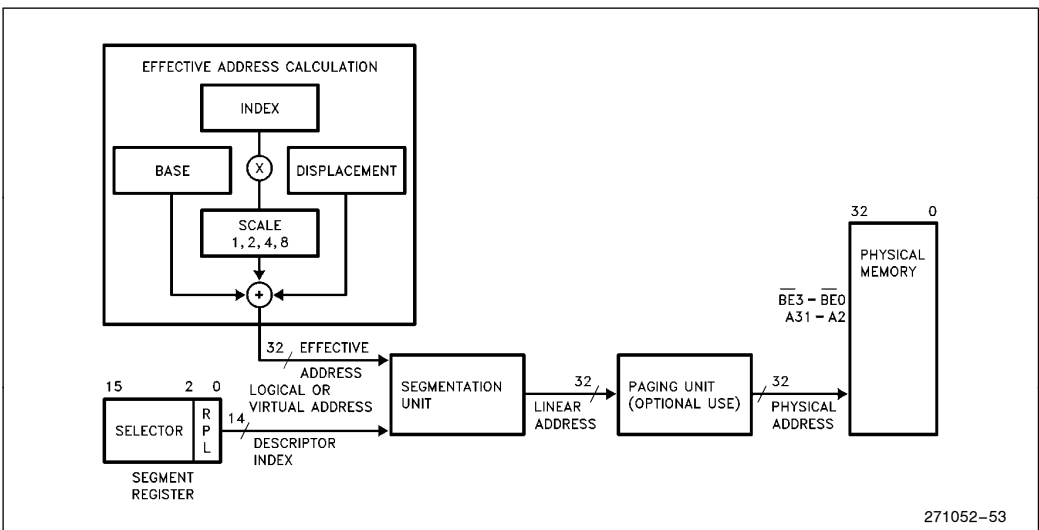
EFFECTIVE ADDRESS CALCULATION

INDEX

BASE

X

DISPLACEMENT

SCALE
1, 2, 4, 8

+

32 EFFECTIVE ADDRESS

15 2 0

LOGICAL OR VIRTUAL ADDRESS

SELECTOR

R P L

14

DESCRIPTOR INDEX

SEGMENT REGISTER

SEGMENTATION UNIT

32

LINEAR ADDRESS

PAGING UNIT (OPTIONAL USE)

32

PHYSICAL ADDRESS

32 0

PHYSICAL MEMORY

$\overline{BE3}$ – $\overline{BE0}$
A31 – A2

271052–53